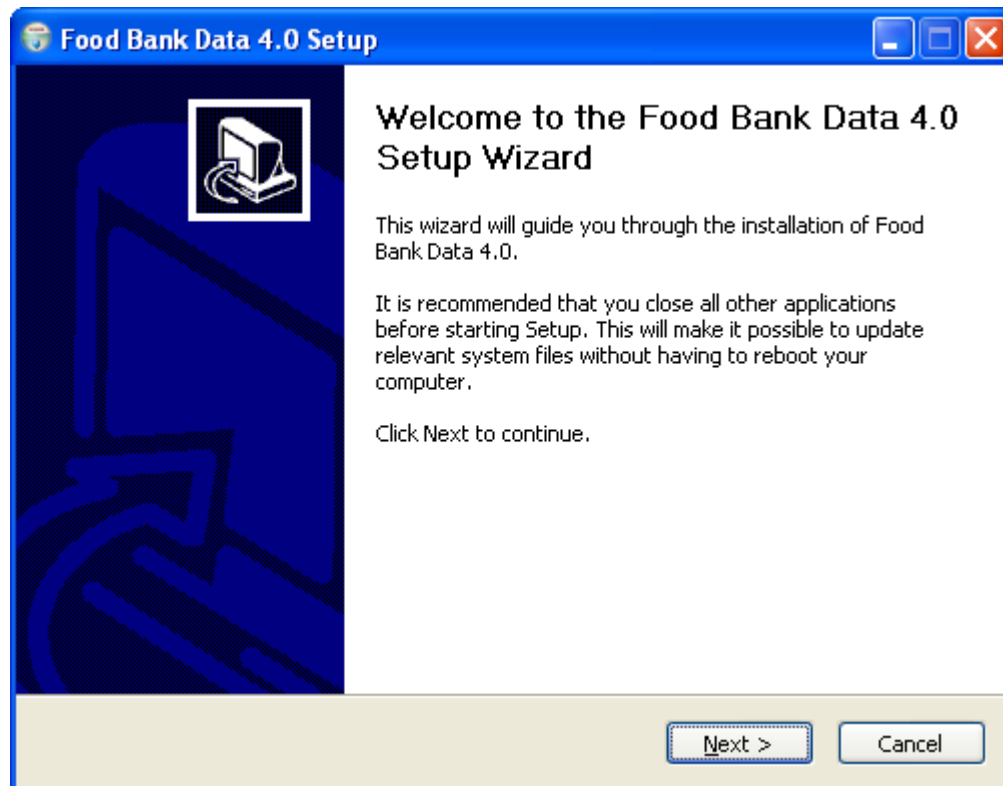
Food Bank Data 4.0 Setup

Welcome to the Food Bank Data 4.0 Setup Wizard

This wizard will guide you through the installation of Food Bank Data 4.0.

It is recommended that you close all other applications before starting Setup. This will make it possible to update relevant system files without having to reboot your computer.

Click Next to continue.

Next >

Cancel